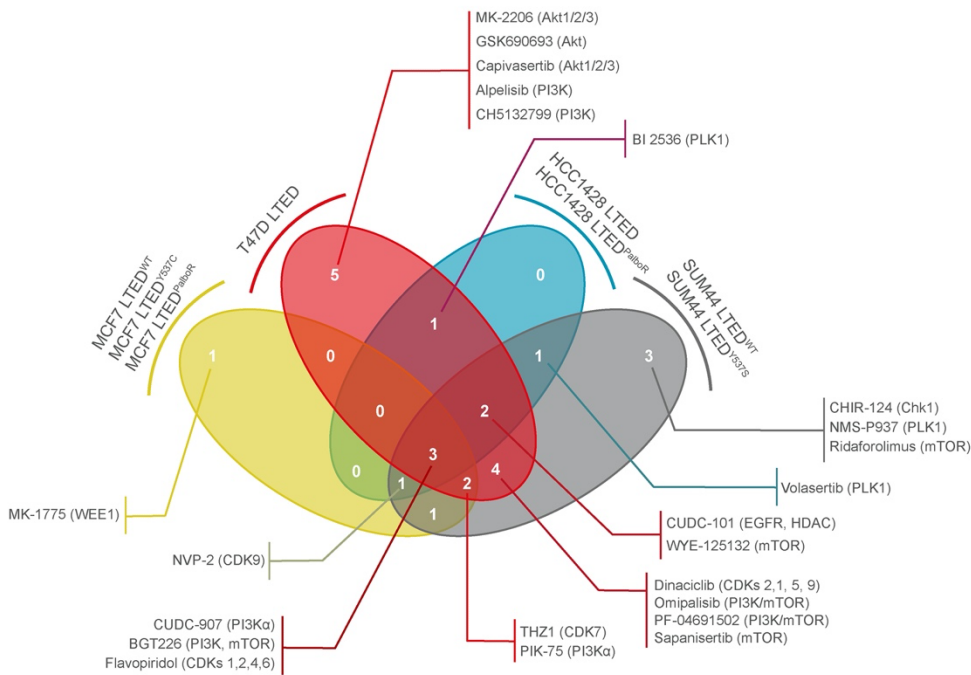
MK-2206 (Akt1/2/3)
GSK690693 (Akt)
Capivasertib (Akt1/2/3)
Alpelisib (PI3K)
CH5132799 (PI3K)

BI 2536 (PLK1)

T47D LTED

HCC1428 LTED
HCC1428 LTED$^{PalboR}$

MCF7 LTED$^{WT}$
MCF7 LTED$^{Y537C}$
MCF7 LTED$^{PalboR}$

SUM44 LTED$^{WT}$
SUM44 LTED$^{Y537S}$

5
0
1
0
1
1
3
0
2
0
3
1
2
4
1

CHIR-124 (Chk1)
NMS-P937 (PLK1)
Ridaforolimus (mTOR)

Volasertib (PLK1)

MK-1775 (WEE1)

CUDC-101 (EGFR, HDAC)
WYE-125132 (mTOR)

NVP-2 (CDK9)

Dinaciclib (CDKs 2,1, 5, 9)
Omipalisib (PI3K/mTOR)
PF-04691502 (PI3K/mTOR)
Sapanisertib (mTOR)

CUDC-907 (PI3Kα)
BGT226 (PI3K, mTOR)
Flavopiridol (CDKs 1,2,4,6)

THZ1 (CDK7)
PIK-75 (PI3Kα)